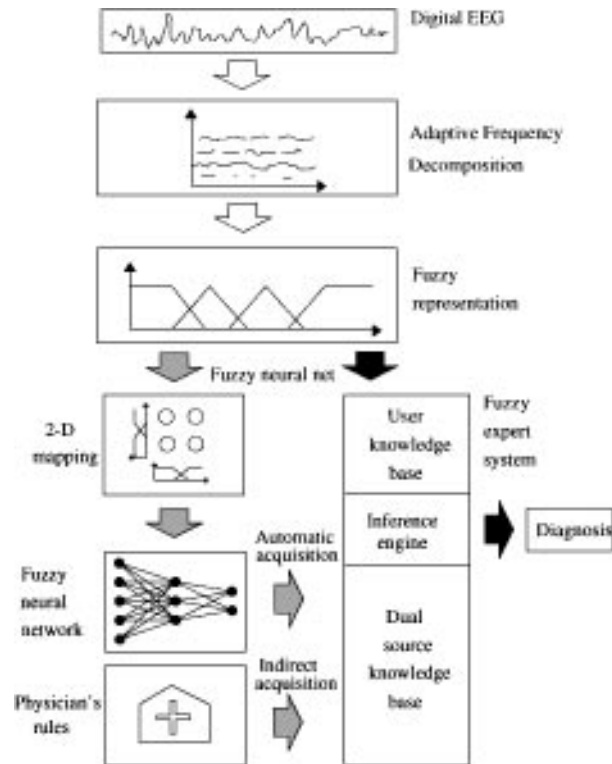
Digital EEG

Adaptive Frequency Decomposition

Fuzzy representation

Fuzzy neural net

2-D mapping

Fuzzy neural network

Physician's rules

Automatic acquisition

Indirect acquisition

User knowledge base

Inference engine

Dual source knowledge base

Fuzzy expert system

Diagnosis